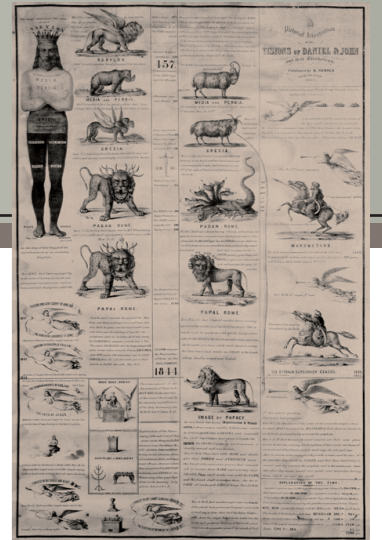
A Pictorial Illustration of the
VISIONS OF DANIEL & JOHN
and their Chronology

BABYLON

MEDIA AND PERSIA

GRECIA

PAGAN ROME

PAPAL ROME

457

MEDIA AND PERSIA

GRECIA

PAGAN ROME

PAPAL ROME

1844

IMAGE OF PAPACY

MAHOMETANS

THE OTTOMAN SUPREMACY CEASED

EXPLANATION OF THE CHART

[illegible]